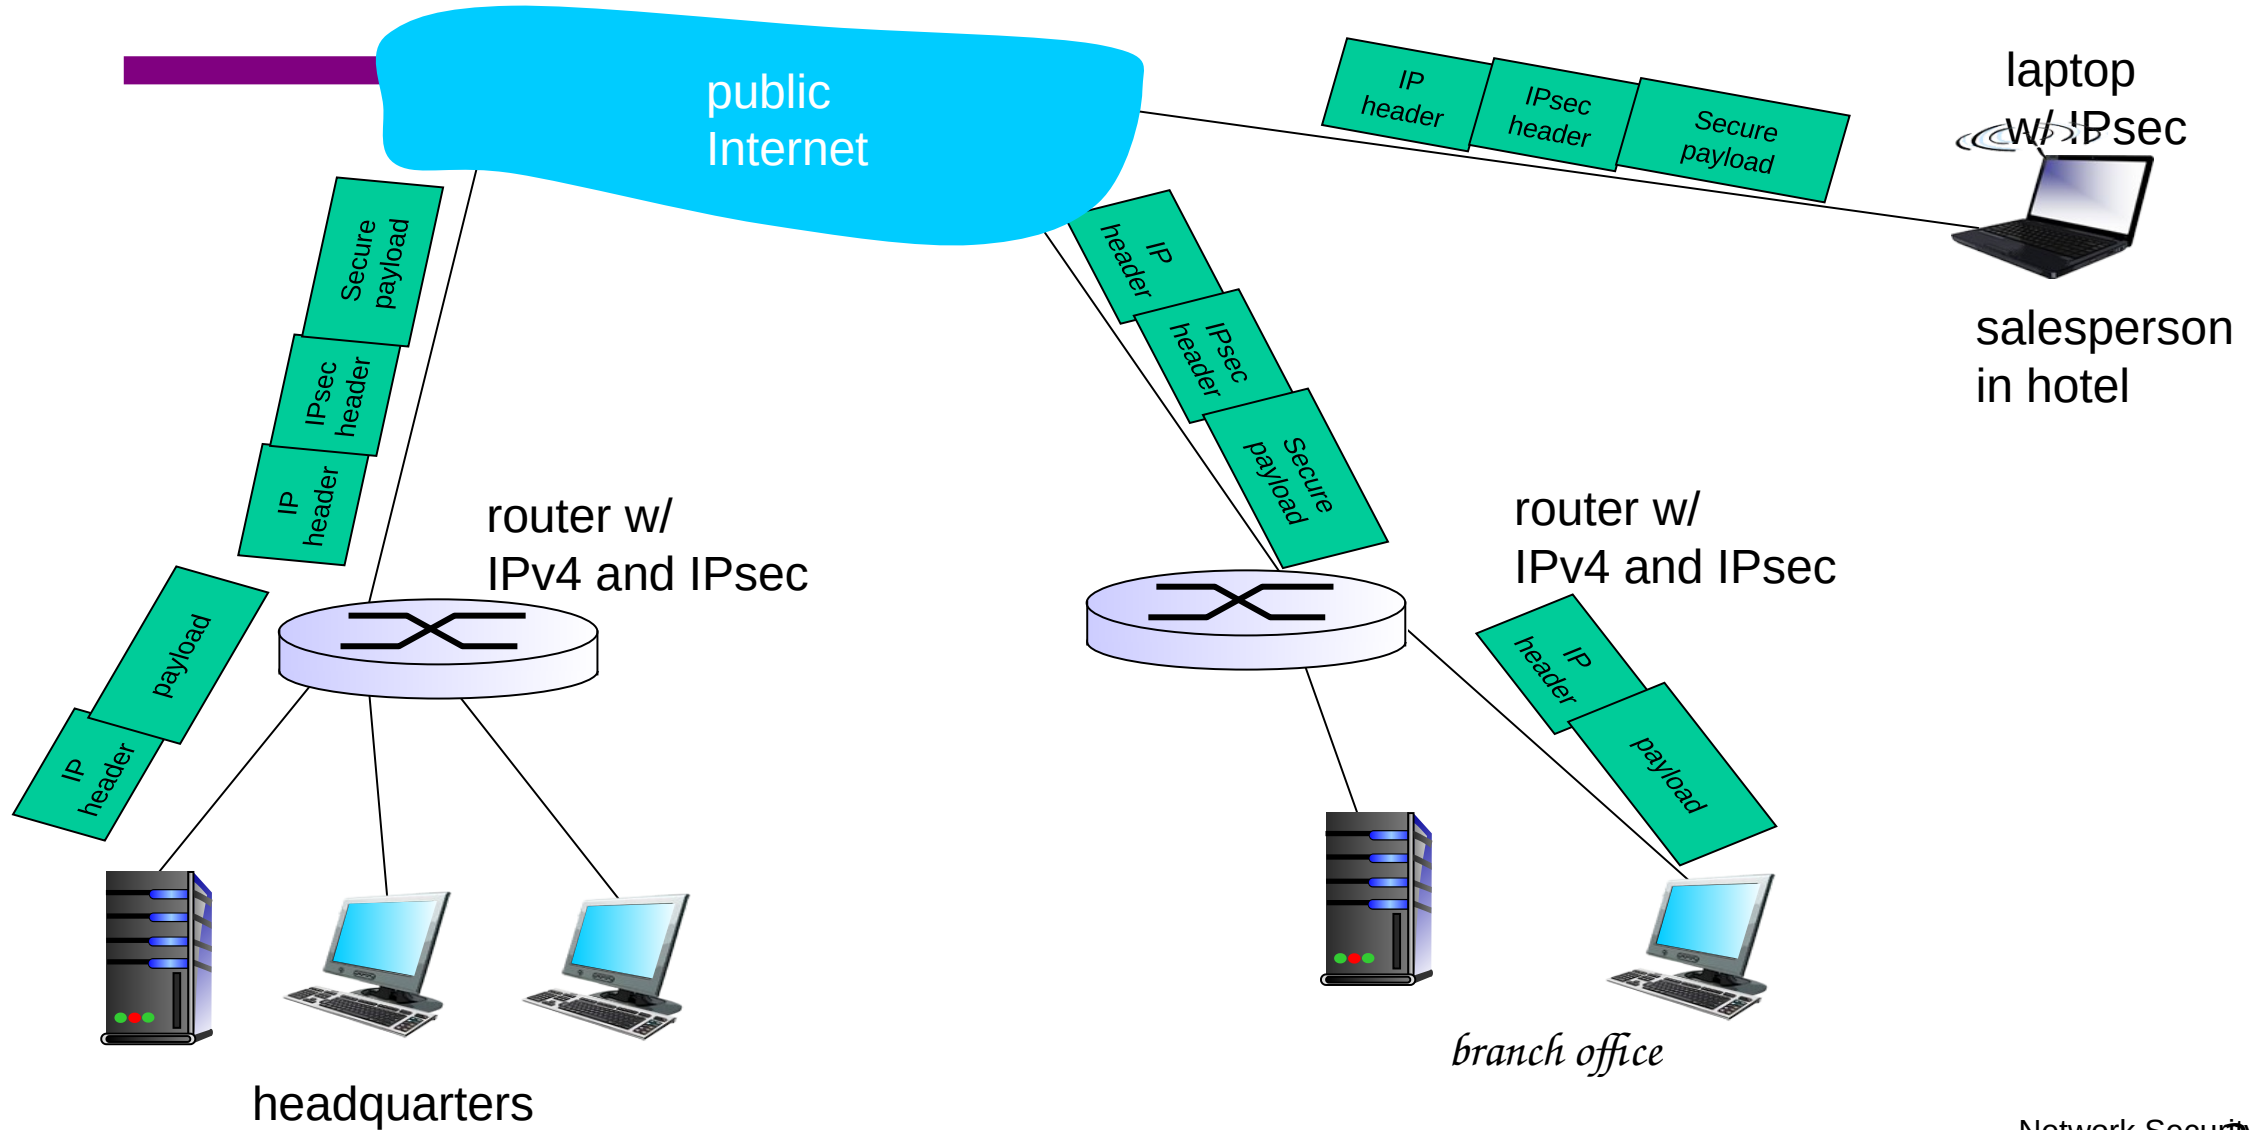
public Internet

IP header
IPsec header
Secure payload

laptop w/ IPsec

salesperson in hotel

Secure payload
IPsec header
IP header

IP header
IPsec header
Secure payload

router w/ IPv4 and IPsec

router w/ IPv4 and IPsec

payload
IP header

IP header
payload

branch office

headquarters

Network Securit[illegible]